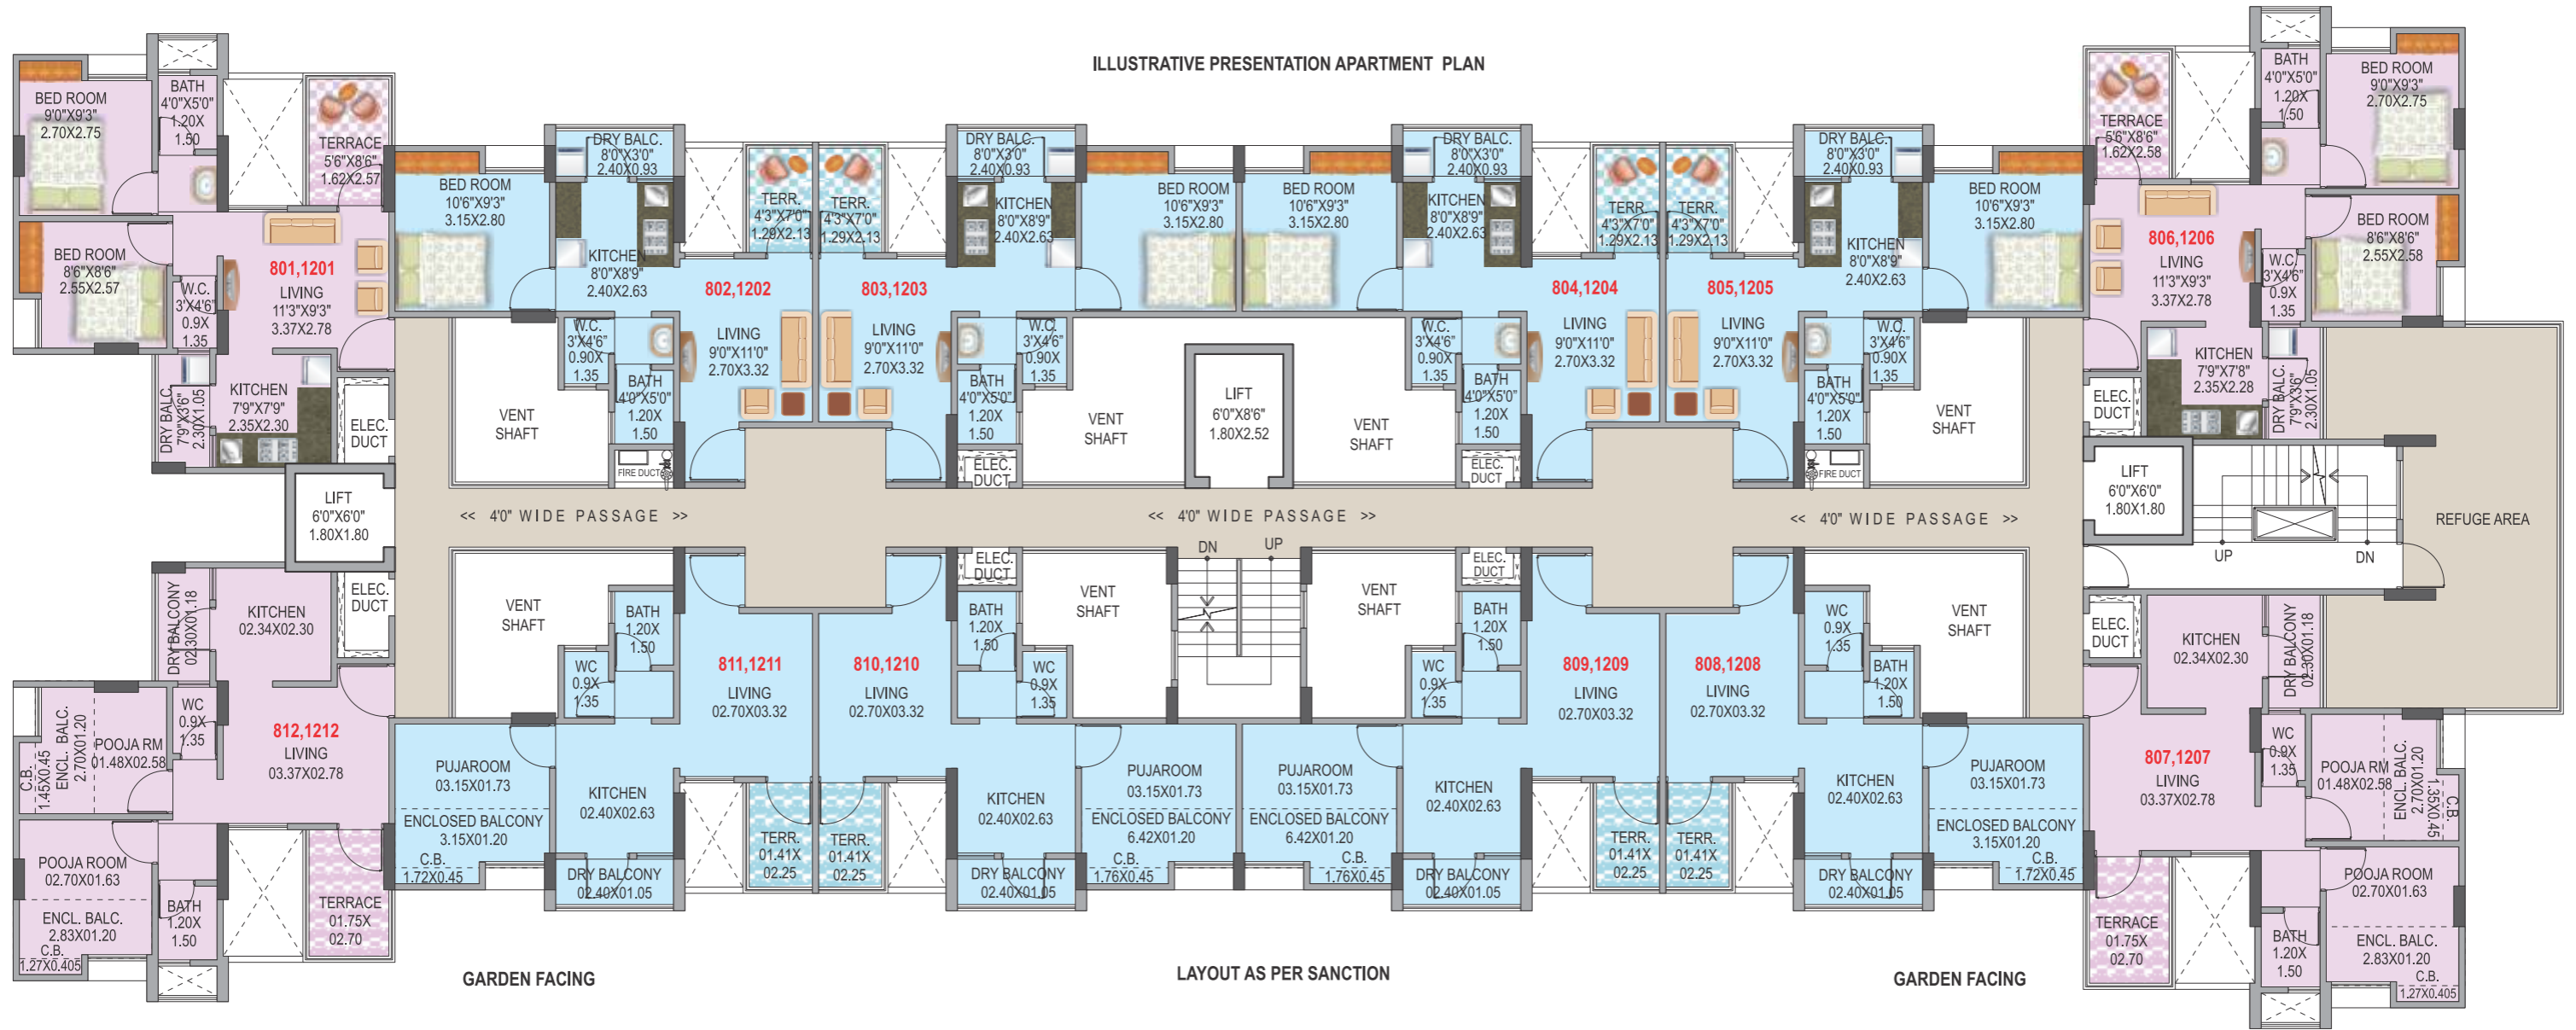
ILLUSTRATIVE PRESENTATION APARTMENT PLAN

BED ROOM 9'0"X9'3" 2.70X2.75
BATH 4'0"X5'0" 1.20X 1.50
TERRACE 5'6"X8'6" 1.62X2.57
BED ROOM 8'6"X8'6" 2.55X2.57
W.C. 3'X4'6" 0.9X 1.35
801,1201
LIVING 11'3"X9'3" 3.37X2.78
DRY BALC. 7'9"X3'6" 2.30X1.05
KITCHEN 7'9"X7'9" 2.35X2.30
ELEC. DUCT
LIFT 6'0"X6'0" 1.80X1.80

BED ROOM 10'6"X9'3" 3.15X2.80
DRY BALC. 8'0"X3'0" 2.40X0.93
KITCHEN 8'0"X8'9" 2.40X2.63
802,1202
W.C. 3'X4'6" 0.90X 1.35
BATH 4'0"X5'0" 1.20X 1.50
LIVING 9'0"X11'0" 2.70X3.32
FIRE DUCT
VENT SHAFT
TERR. 4'3"X7'0" 1.29X2.13
TERR. 4'3"X7'0" 1.29X2.13
803,1203
LIVING 9'0"X11'0" 2.70X3.32
DRY BALC. 8'0"X3'0" 2.40X0.93
KITCHEN 8'0"X8'9" 2.40X2.63
W.C. 3'X4'6" 0.90X 1.35
BATH 4'0"X5'0" 1.20X 1.50
ELEC. DUCT
BED ROOM 10'6"X9'3" 3.15X2.80
VENT SHAFT
LIFT 6'0"X8'6" 1.80X2.52
BED ROOM 10'6"X9'3" 3.15X2.80
VENT SHAFT
DRY BALC. 8'0"X3'0" 2.40X0.93
KITCHEN 8'0"X8'9" 2.40X2.63
W.C. 3'X4'6" 0.90X 1.35
BATH 4'0"X5'0" 1.20X 1.50
ELEC. DUCT
804,1204
LIVING 9'0"X11'0" 2.70X3.32
TERR. 4'3"X7'0" 1.29X2.13
TERR. 4'3"X7'0" 1.29X2.13
805,1205
LIVING 9'0"X11'0" 2.70X3.32
DRY BALC. 8'0"X3'0" 2.40X0.93
KITCHEN 8'0"X8'9" 2.40X2.63
W.C. 3'X4'6" 0.90X 1.35
BATH 4'0"X5'0" 1.20X 1.50
FIRE DUCT
BED ROOM 10'6"X9'3" 3.15X2.80
VENT SHAFT

TERRACE 5'6"X8'6" 1.62X2.58
BATH 4'0"X5'0" 1.20X 1.50
BED ROOM 9'0"X9'3" 2.70X2.75
806,1206
LIVING 11'3"X9'3" 3.37X2.78
W.C. 3'X4'6" 0.9X 1.35
BED ROOM 8'6"X8'6" 2.55X2.58
KITCHEN 7'9"X7'8" 2.35X2.28
DRY BALC. 7'9"X3'6" 2.30X1.05
ELEC. DUCT
LIFT 6'0"X6'0" 1.80X1.80
UP
DN
REFUGE AREA

<< 4'0" WIDE PASSAGE >>
<< 4'0" WIDE PASSAGE >>
<< 4'0" WIDE PASSAGE >>

DRY BALCONY 02.30X01.18
KITCHEN 02.34X02.30
ELEC. DUCT
WC 0.9X 1.35
812,1212
LIVING 03.37X02.78
ENCL. BALC. 2.70X01.20
C.B. 1.45X0.45
POOJA RM 01.48X02.58
POOJA ROOM 02.70X01.63
ENCL. BALC. 2.83X01.20
C.B. 1.27X0.405
BATH 1.20X 1.50
TERRACE 01.75X 02.70

VENT SHAFT
BATH 1.20X 1.50
WC 0.9X 1.35
811,1211
LIVING 02.70X03.32
PUJAROOM 03.15X01.73
ENCLOSED BALCONY 3.15X01.20
C.B. 1.72X0.45
KITCHEN 02.40X02.63
DRY BALCONY 02.40X01.05
TERR. 01.41X 02.25
TERR. 01.41X 02.25
810,1210
LIVING 02.70X03.32
ELEC. DUCT
BATH 1.20X 1.50
WC 0.9X 1.35
VENT SHAFT
KITCHEN 02.40X02.63
DRY BALCONY 02.40X01.05
PUJAROOM 03.15X01.73
ENCLOSED BALCONY 6.42X01.20
C.B. 1.76X0.45
DN
UP
VENT SHAFT
ELEC. DUCT
BATH 1.20X 1.50
WC 0.9X 1.35
PUJAROOM 03.15X01.73
ENCLOSED BALCONY 6.42X01.20
C.B. 1.76X0.45
KITCHEN 02.40X02.63
DRY BALCONY 02.40X01.05
809,1209
LIVING 02.70X03.32
TERR. 01.41X 02.25
TERR. 01.41X 02.25
808,1208
LIVING 02.70X03.32
WC 0.9X 1.35
BATH 1.20X 1.50
VENT SHAFT
KITCHEN 02.40X02.63
DRY BALCONY 02.40X01.05
PUJAROOM 03.15X01.73
ENCLOSED BALCONY 3.15X01.20
C.B. 1.72X0.45

ELEC. DUCT
KITCHEN 02.34X02.30
DRY BALCONY 02.30X01.18
807,1207
LIVING 03.37X02.78
WC 0.9X 1.35
POOJA RM 01.48X02.58
ENCL. BALC. 2.70X01.20
C.B. 1.35X0.45
TERRACE 01.75X 02.70
BATH 1.20X 1.50
POOJA ROOM 02.70X01.63
ENCL. BALC. 2.83X01.20
C.B. 1.27X0.405

GARDEN FACING
LAYOUT AS PER SANCTION
GARDEN FACING